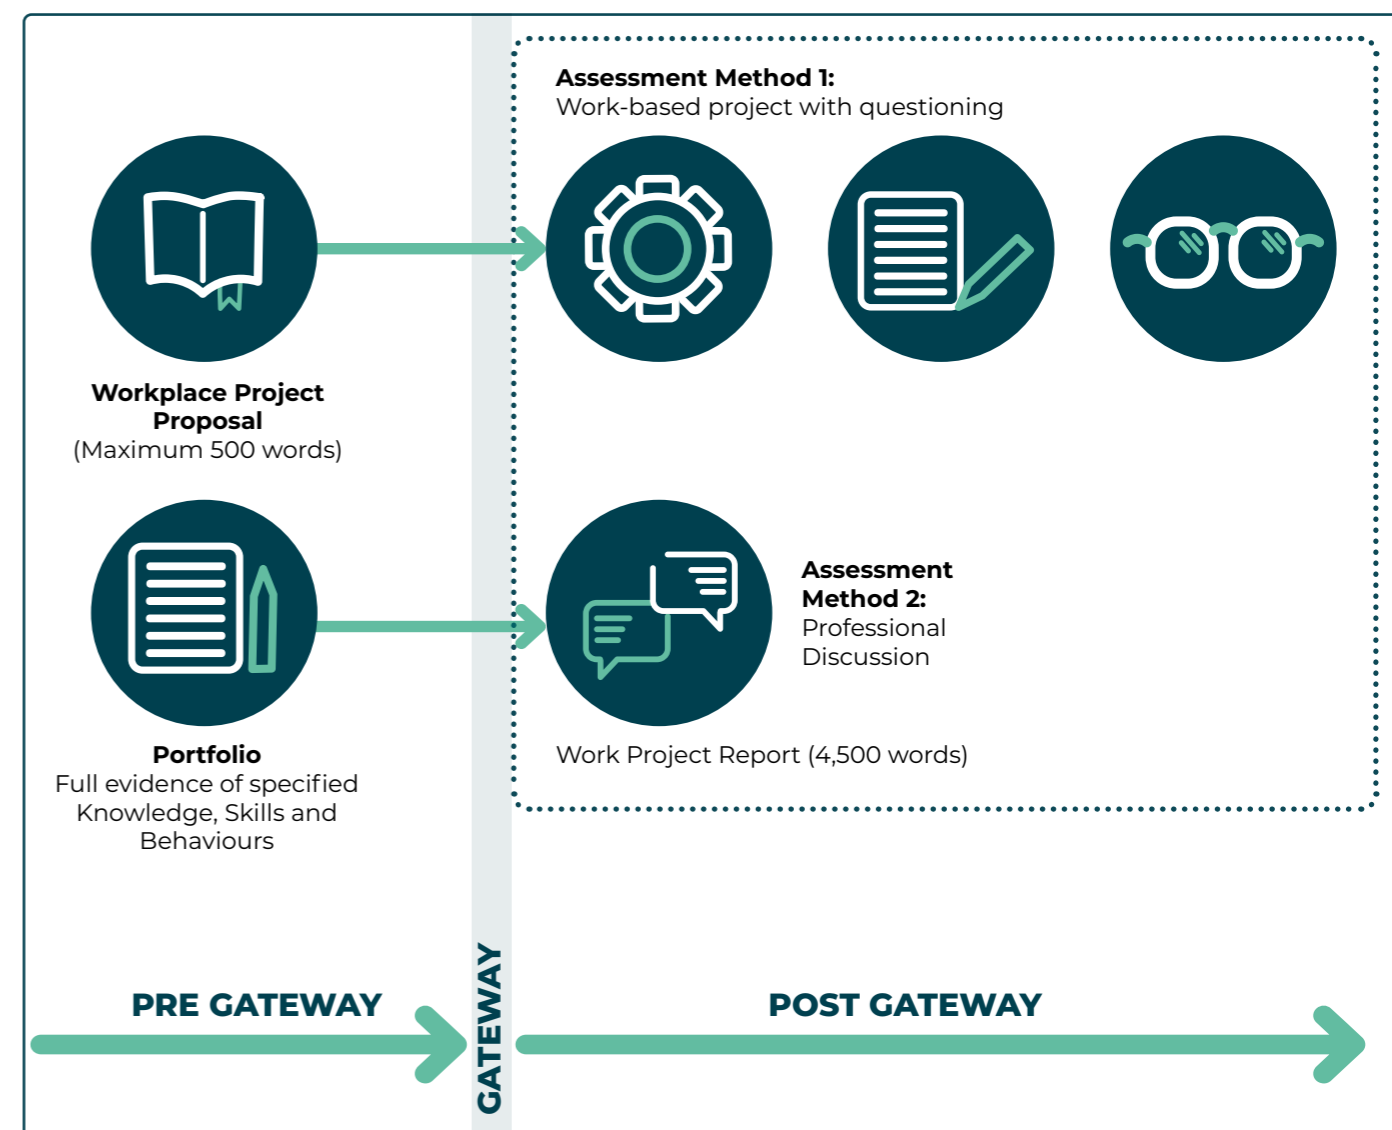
Assessment Method 1:
Work-based project with questioning

Workplace Project Proposal
(Maximum 500 words)

Portfolio
Full evidence of specified Knowledge, Skills and Behaviours

Assessment Method 2:
Professional Discussion

Work Project Report (4,500 words)

PRE GATEWAY

GATEWAY

POST GATEWAY